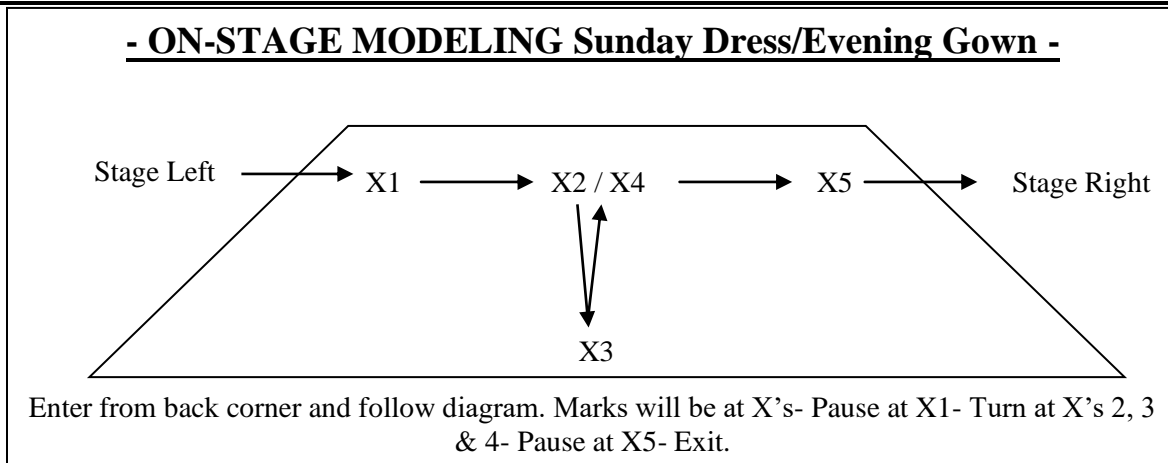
- ON-STAGE MODELING Sunday Dress/Evening Gown -

Stage Left

X1

X2 / X4

X5

Stage Right

X3

Enter from back corner and follow diagram. Marks will be at X's- Pause at X1- Turn at X's 2, 3 & 4- Pause at X5- Exit.